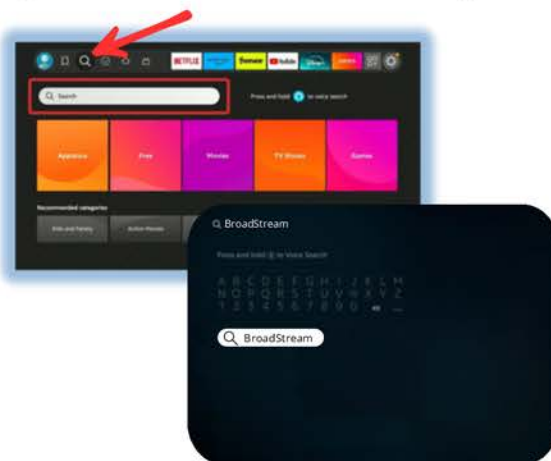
NETFLIX

Search

Press and hold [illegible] to voice search

Apps

Free

Movies

TV Shows

Games

Recommended categories

Kids and Family

Action Movies

BroadStream

Press and hold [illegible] to Voice Search

A B C D E F G H I J K L M
N O P Q R S T U V W X Y Z
1 2 3 4 5 6 7 8 9 0

BroadStream